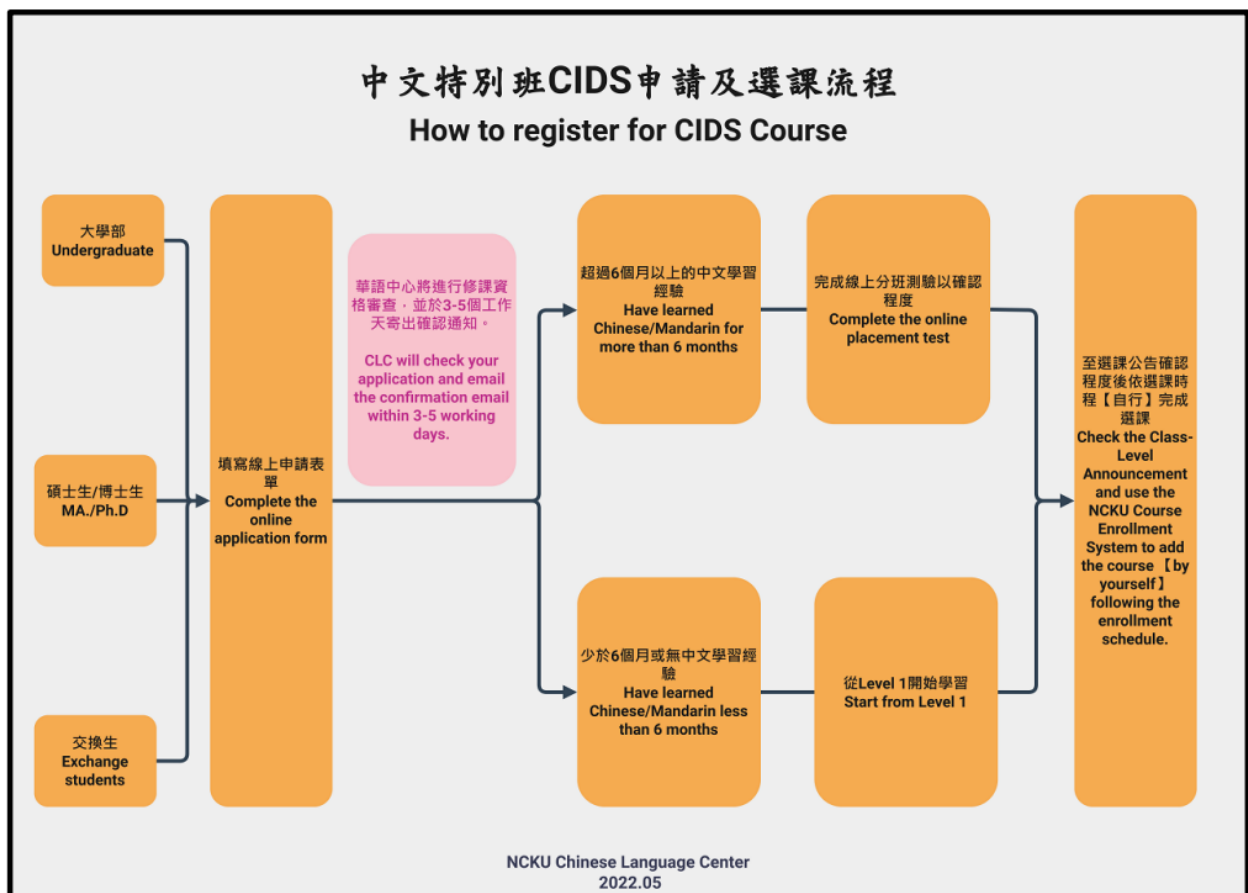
中文特別班CIDS申請及選課流程

How to register for CIDS Course

大學部
Undergraduate

碩士生/博士生
MA./Ph.D

交換生
Exchange students

填寫線上申請表單
Complete the online application form

華語中心將進行修課資格審查，並於3-5個工作天寄出確認通知。

CLC will check your application and email the confirmation email within 3-5 working days.

超過6個月以上的中文學習經驗
Have learned Chinese/Mandarin for more than 6 months

完成線上分班測驗以確認程度
Complete the online placement test

少於6個月或無中文學習經驗
Have learned Chinese/Mandarin less than 6 months

從Level 1開始學習
Start from Level 1

至選課公告確認程度後依選課時程【自行】完成選課
Check the Class-Level Announcement and use the NCKU Course Enrollment System to add the course 【by yourself】 following the enrollment schedule.

NCKU Chinese Language Center
2022.05